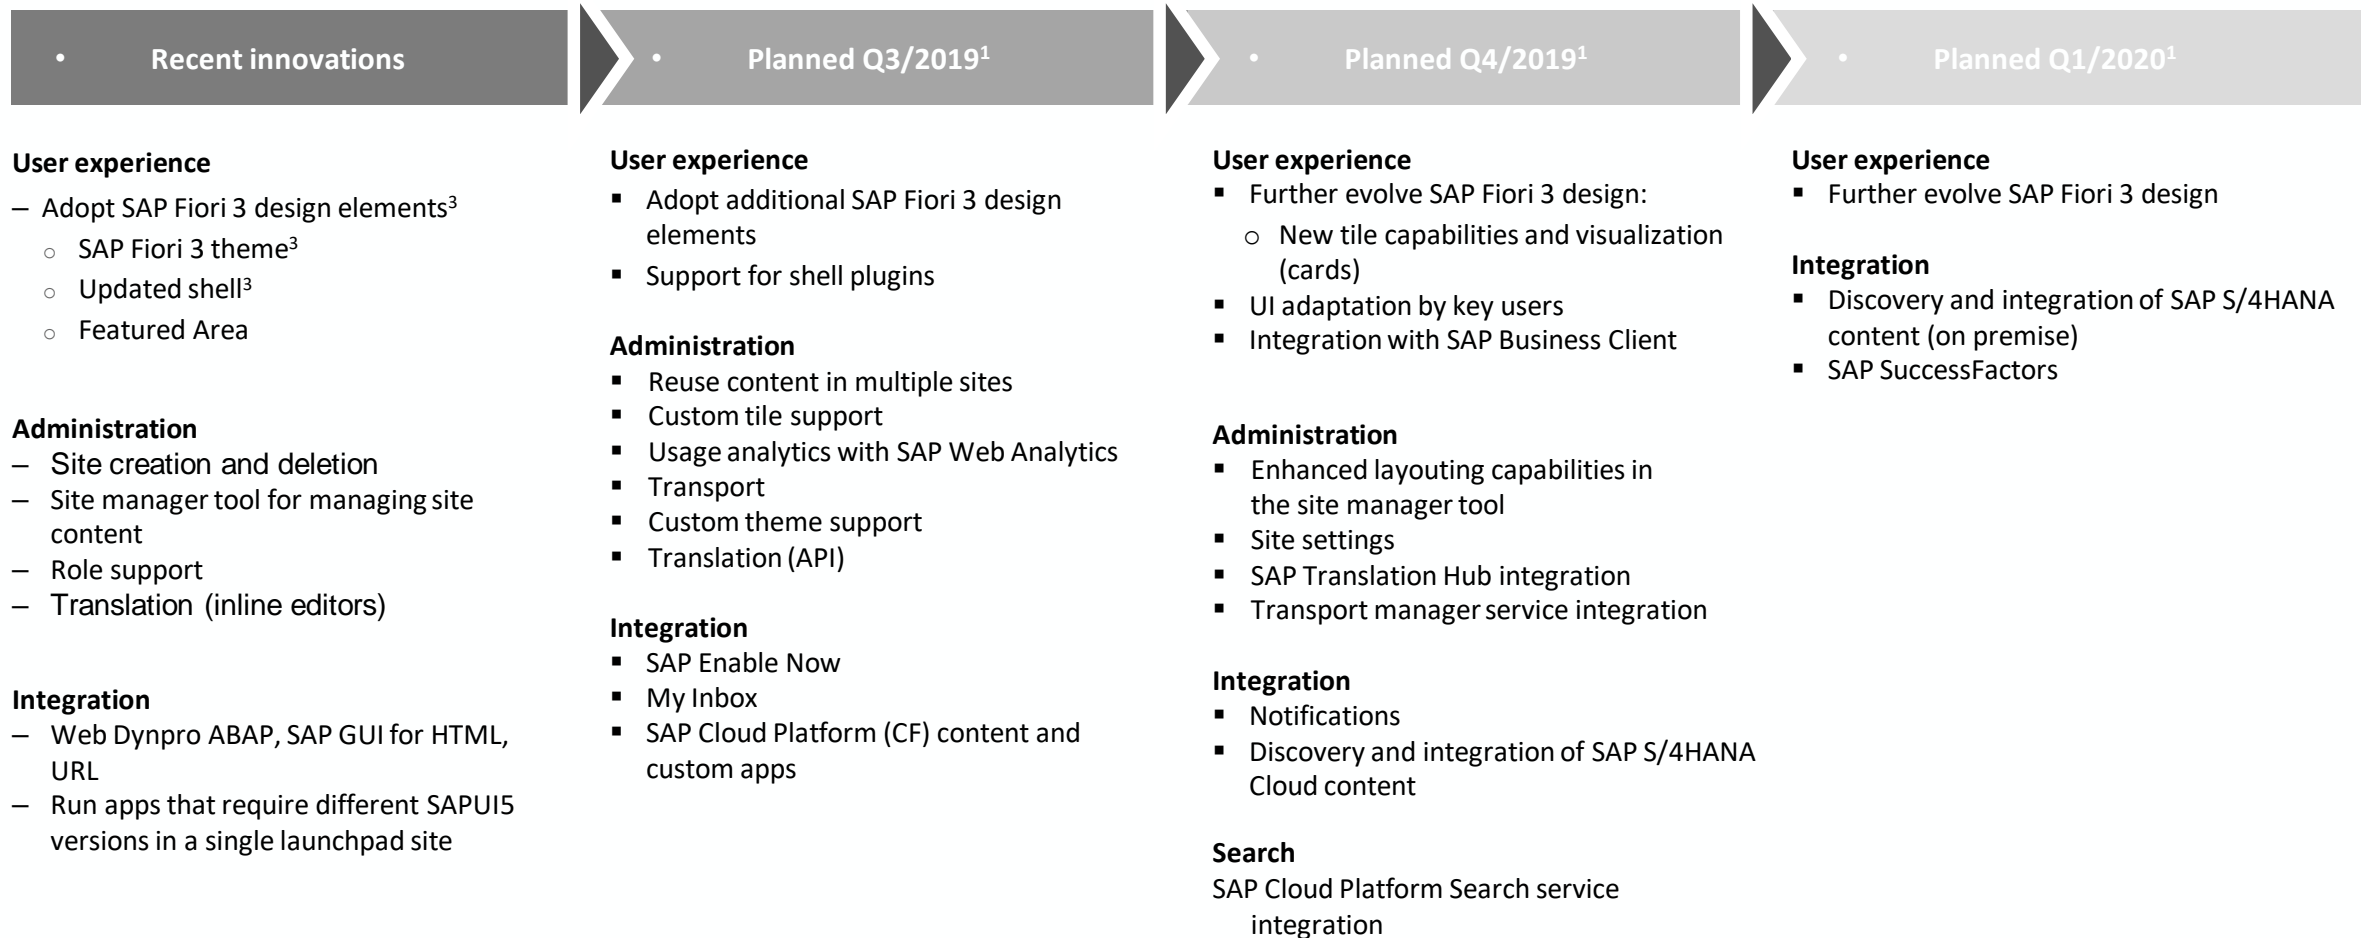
• Recent innovations

User experience
– Adopt SAP Fiori 3 design elements$^{3}$
○ SAP Fiori 3 theme$^{3}$
○ Updated shell$^{3}$
○ Featured Area

Administration
– Site creation and deletion
– Site manager tool for managing site content
– Role support
– Translation (inline editors)

Integration
– Web Dynpro ABAP, SAP GUI for HTML, URL
– Run apps that require different SAPUI5 versions in a single launchpad site

• Planned Q3/2019$^{1}$

User experience
▪ Adopt additional SAP Fiori 3 design elements
▪ Support for shell plugins

Administration
▪ Reuse content in multiple sites
▪ Custom tile support
▪ Usage analytics with SAP Web Analytics
▪ Transport
▪ Custom theme support
▪ Translation (API)

Integration
▪ SAP Enable Now
▪ My Inbox
▪ SAP Cloud Platform (CF) content and custom apps

• Planned Q4/2019$^{1}$

User experience
▪ Further evolve SAP Fiori 3 design:
o New tile capabilities and visualization (cards)
▪ UI adaptation by key users
▪ Integration with SAP Business Client

Administration
▪ Enhanced layouting capabilities in the site manager tool
▪ Site settings
▪ SAP Translation Hub integration
▪ Transport manager service integration

Integration
▪ Notifications
▪ Discovery and integration of SAP S/4HANA Cloud content

Search
SAP Cloud Platform Search service integration

• Planned Q1/2020$^{1}$

User experience
▪ Further evolve SAP Fiori 3 design

Integration
▪ Discovery and integration of SAP S/4HANA content (on premise)
▪ SAP SuccessFactors